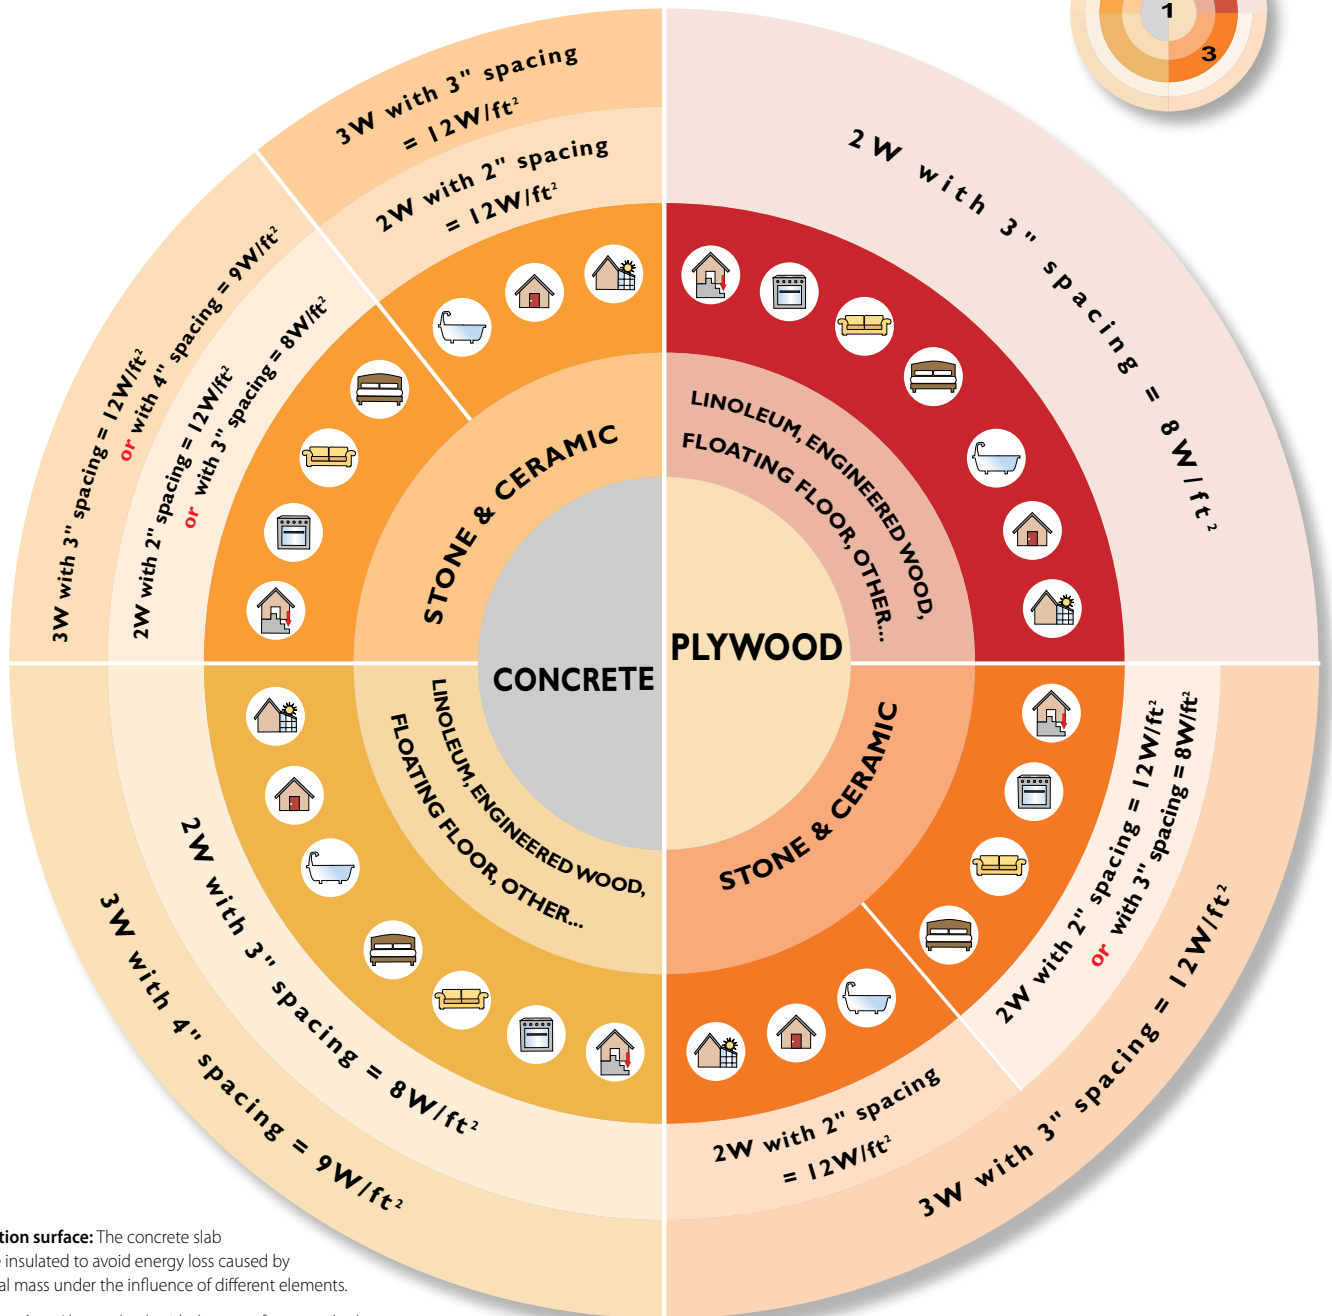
1
3

3W with 3" spacing = 12W/ft²
2W with 2" spacing = 12W/ft²
2W with 3" spacing = 8W/ft²
3W with 3" spacing = 12W/ft² or with 4" spacing = 9W/ft²
2W with 2" spacing = 12W/ft² or with 3" spacing = 8W/ft²
STONE & CERAMIC
LINOLEUM, ENGINEERED WOOD, FLOATING FLOOR, OTHER...
CONCRETE
PLYWOOD
LINOLEUM, ENGINEERED WOOD, FLOATING FLOOR, OTHER...
STONE & CERAMIC
2W with 2" spacing = 12W/ft² or with 3" spacing = 8W/ft²
3W with 3" spacing = 12W/ft²
2W with 2" spacing = 12W/ft²
2W with 3" spacing = 8W/ft²
3W with 4" spacing = 9W/ft²

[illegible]tion surface: The concrete slab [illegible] insulated to avoid energy loss caused by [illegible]al mass under the influence of different elements.